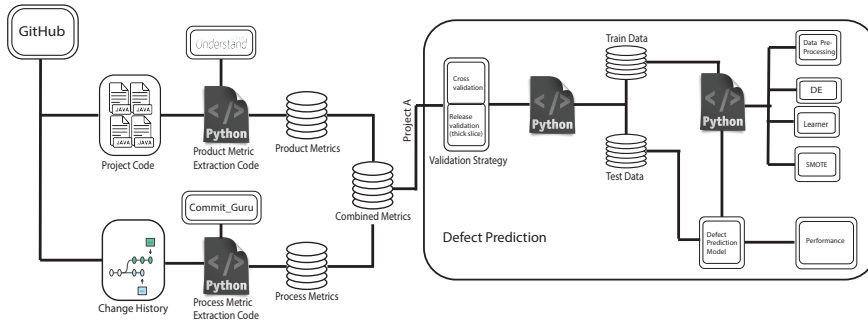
GitHub

Understand

JAVA JAVA JAVA JAVA

Python

Project Code

Product Metric Extraction Code

Product Metrics

Commit_Guru

Python

Change History

Process Metric Extraction Code

Process Metrics

Combined Metrics

Project A

Cross validation

Release validation (thick slice)

Validation Strategy

Python

Train Data

Test Data

Python

Data Pre-Processing

DE

Learner

SMOTE

Defect Prediction Model

Performance

Defect Prediction